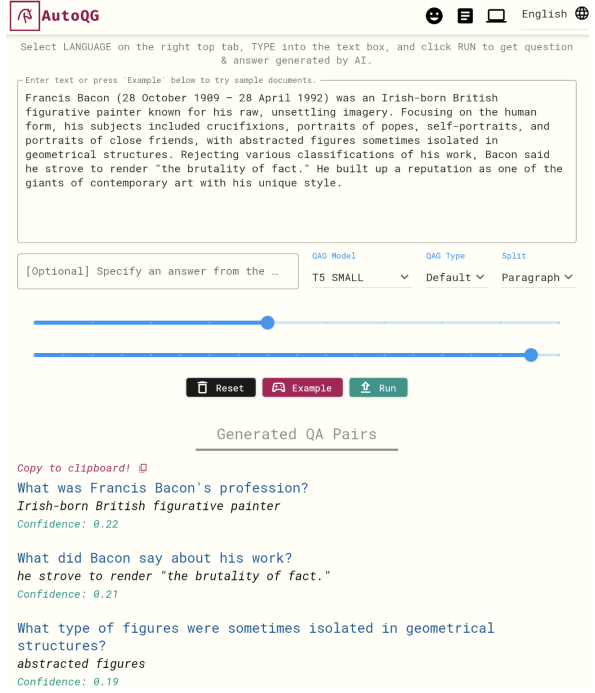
AutoQG

English

Select LANGUAGE on the right top tab, TYPE into the text box, and click RUN to get question & answer generated by AI.

Enter text or press `Example` below to try sample documents.

Francis Bacon (28 October 1909 – 28 April 1992) was an Irish-born British figurative painter known for his raw, unsettling imagery. Focusing on the human form, his subjects included crucifixions, portraits of popes, self-portraits, and portraits of close friends, with abstracted figures sometimes isolated in geometrical structures. Rejecting various classifications of his work, Bacon said he strove to render "the brutality of fact." He built up a reputation as one of the giants of contemporary art with his unique style.

[Optional] Specify an answer from the …

QAG Model
T5 SMALL

QAG Type
Default

Split
Paragraph

Reset

Example

Run

Generated QA Pairs

Copy to clipboard!

What was Francis Bacon's profession?
Irish-born British figurative painter
Confidence: 0.22

What did Bacon say about his work?
he strove to render "the brutality of fact."
Confidence: 0.21

What type of figures were sometimes isolated in geometrical structures?
abstracted figures
Confidence: 0.19